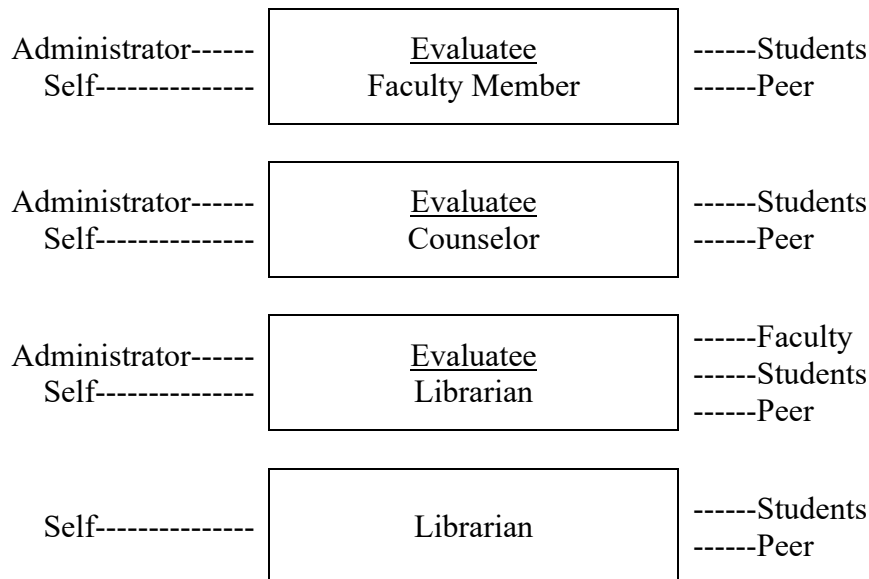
Administrator------
Self--------------

Evaluatee
Faculty Member

------Students
------Peer

Administrator------
Self--------------

Evaluatee
Counselor

------Students
------Peer

Administrator------
Self--------------

Evaluatee
Librarian

------Faculty
------Students
------Peer

Self--------------

Librarian

------Students
------Peer